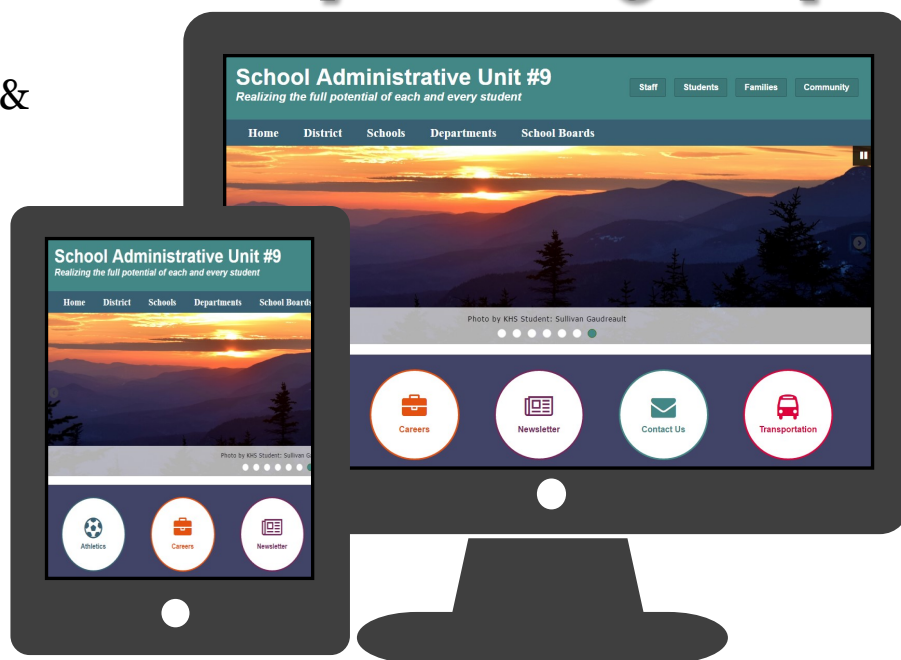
&

School Administrative Unit #9
Realizing the full potential of each and every student

Staff Students Families Community

Home District Schools Departments School Boards

Photo by KHS Student: Sullivan Gaudreault

Careers Newsletter Contact Us Transportation

School Administrative Unit #9
Realizing the full potential of each and every student

Home District Schools Departments School Boards

Photo by KHS Student: Sullivan G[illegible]

Athletics Careers Newsletter